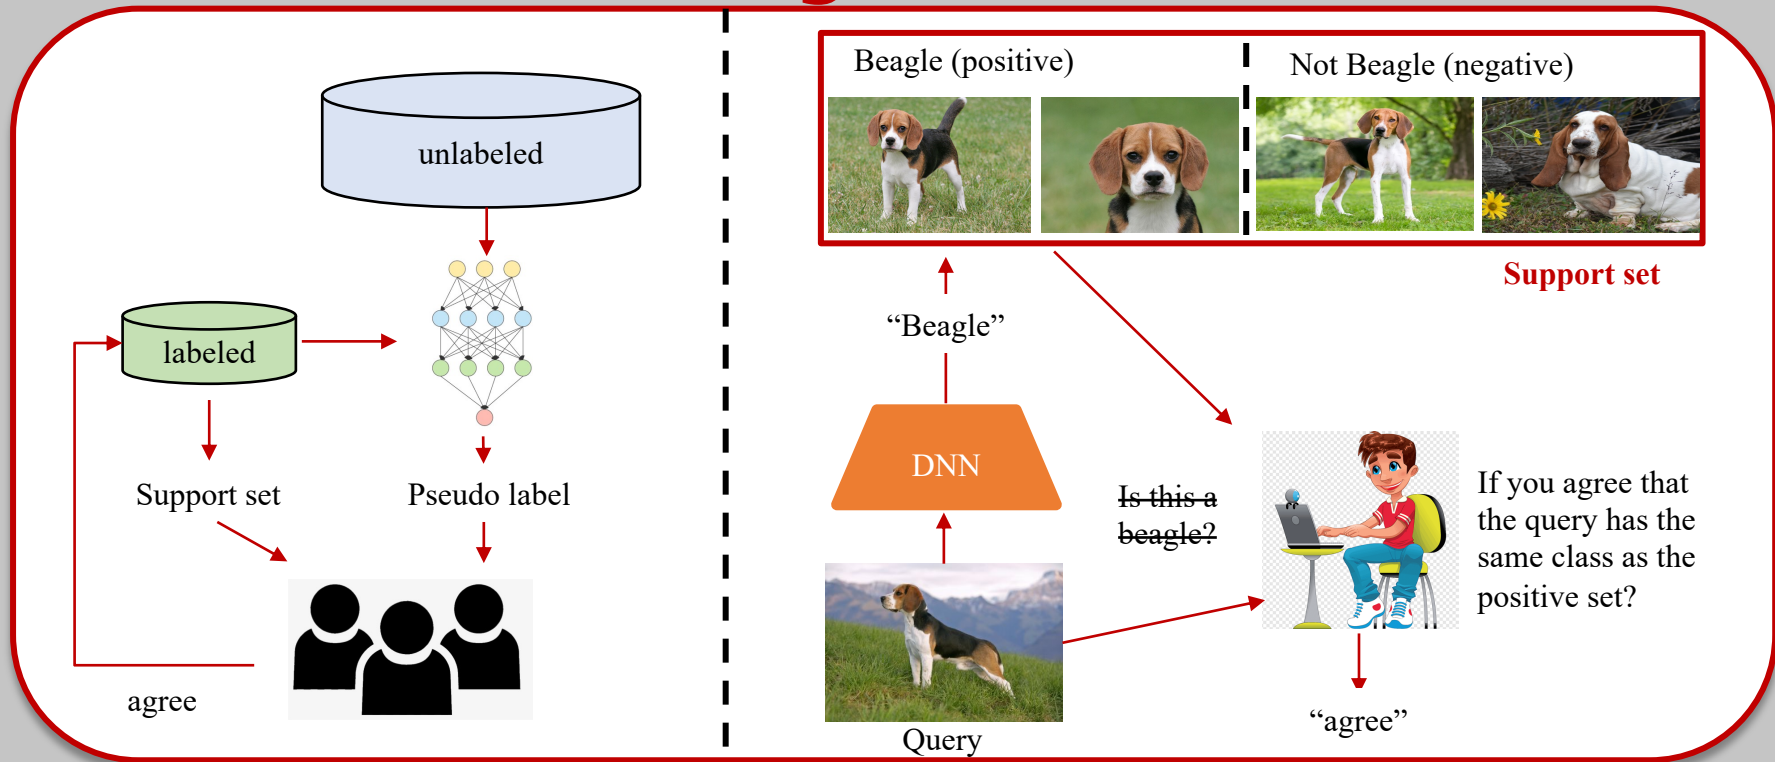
unlabeled

labeled

Support set

Pseudo label

agree

Beagle (positive)

Not Beagle (negative)

Support set

“Beagle”

DNN

Is this a beagle?

If you agree that the query has the same class as the positive set?

Query

“agree”